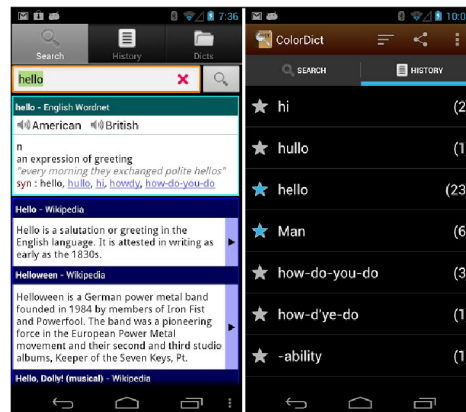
7:36

Search History Dicts

hello

hello - English Wordnet

American British

n

an expression of greeting

"every morning they exchanged polite hellos"

syn : hello, hullo, hi, howdy, how-do-you-do

Hello - Wikipedia

Hello is a salutation or greeting in the English language. It is attested in writing as early as the 1830s.

Helloween - Wikipedia

Helloween is a German power metal band founded in 1984 by members of Iron Fist and Powerfool. The band was a pioneering force in the European Power Metal movement and their second and third studio albums, Keeper of the Seven Keys, Pt.

Hello, Dolly! (musical) - Wikipedia

10:0

ColorDict

SEARCH HISTORY

hi (2

hullo (1

hello (23

Man (6

how-do-you-do (3

how-d'ye-do (1

-ability (1